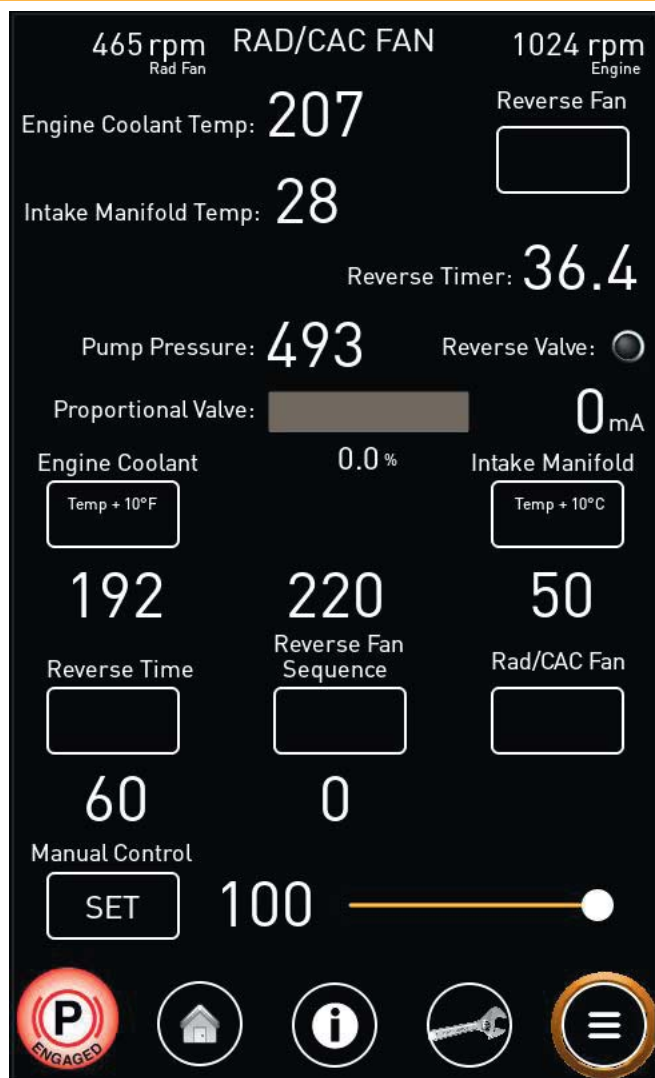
465 rpm
Rad Fan

RAD/CAC FAN

1024 rpm
Engine

Engine Coolant Temp: 207

Reverse Fan

Intake Manifold Temp: 28

Reverse Timer: 36.4

Pump Pressure: 493

Reverse Valve:

Proportional Valve:

0 mA

0.0 %

Engine Coolant

Temp + 10°F

Intake Manifold

Temp + 10°C

192

220

50

Reverse Time

Reverse Fan Sequence

Rad/CAC Fan

60

0

Manual Control

SET

100

P
ENGAGED